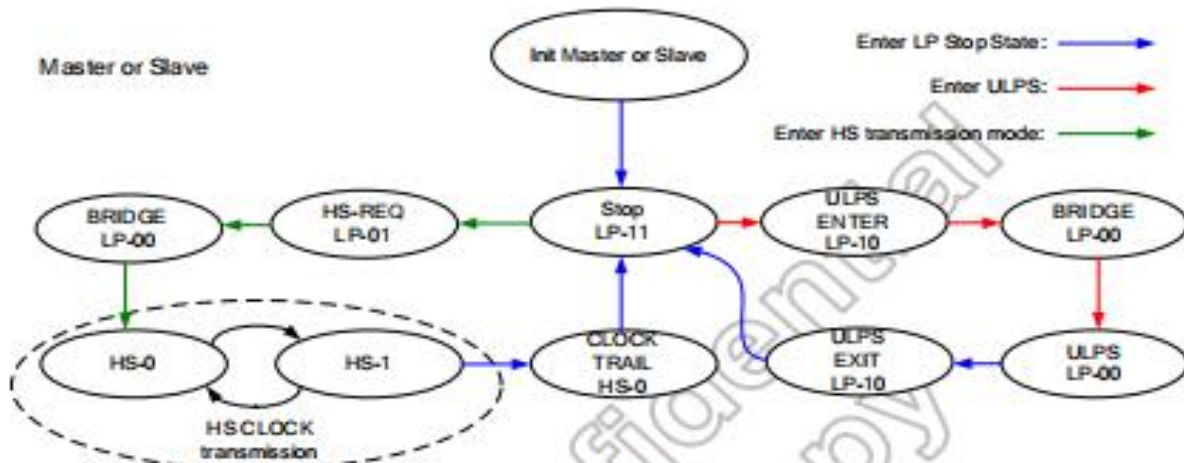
Master or Slave

Init Master or Slave

Enter LP Stop State:

Enter ULPS:

Enter HS transmission mode:

BRIDGE LP-00

HS-REQ LP-01

Stop LP-11

ULPS ENTER LP-10

BRIDGE LP-00

HS-0

HS-1

CLOCK TRAIL HS-0

ULPS EXIT LP-10

ULPS LP-00

HS CLOCK transmission

Confidential Copy